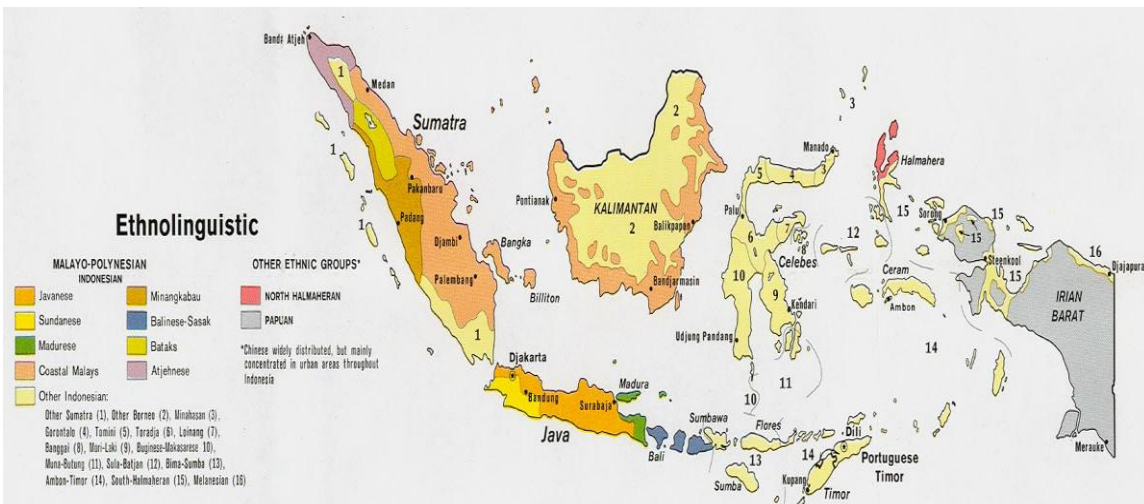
Ethnolinguistic

MALAYO-POLYNESIAN
INDONESIAN

Javanese
Sundanese
Madurese
Coastal Malays
Minangkabau
Balinese-Sasak
Bataks
Atjehnese
Other Indonesian:
Other Sumatra (1), Other Borneo (2), Minahasan (3), Gorontalo (4), Tomini (5), Toradja (6), Loinang (7), Banggai (8), Mori-Laki (9), Buginese-Makasarese (10), Muna-Butung (11), Sula-Batjan (12), Bima-Sumba (13), Ambon-Timor (14), South-Halmaheran (15), Melanesian (16)

OTHER ETHNIC GROUPS*
NORTH HALMAHERAN
PAPUAN

*Chinese widely distributed, but mainly concentrated in urban areas throughout Indonesia

Bandr Atjeh
1
Medan
Sumatra
1
Pakanbaru
Padang
Djambi
Palembang
1
Bangka
Billiton
Pontianak
KALIMANTAN
2
2
Balikpapan
Bandjarmasin
3
Manado
5
4
Palu
6
7
8
Celebes
10
9
Kendari
Udjung Pandang
10
11
Halmahera
15
Sorong
15
15
12
Ceram
Ambon
Steenkool
15
16
Djajapura
IRIAN BARAT
14
Merauke
Djakarta
Bandung
Surabaja
Madura
Java
Bali
Sumbawa
Flores
13
Sumba
Dili
14
Kupang
Portuguese Timor
Timor